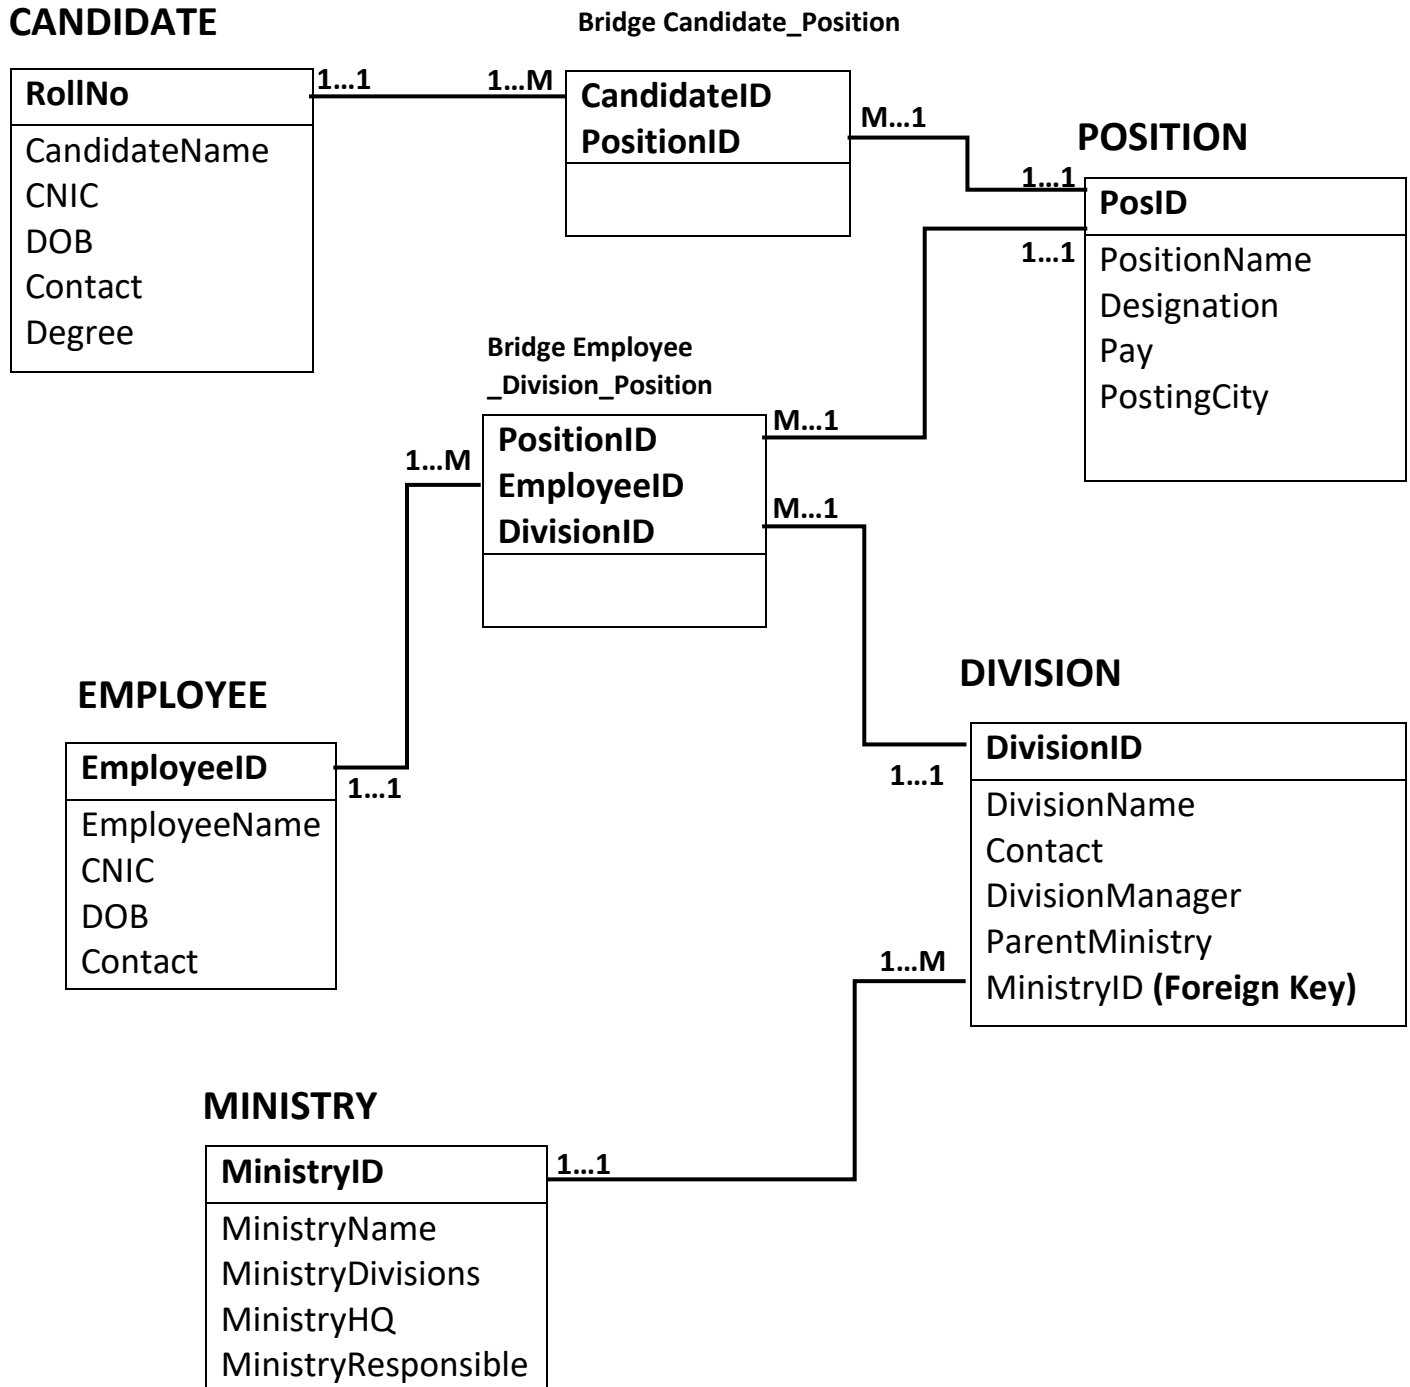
CANDIDATE

Bridge Candidate_Position

RollNo
CandidateName
CNIC
DOB
Contact
Degree

1…1

1…M

CandidateID
PositionID

M…1

POSITION

1…1

PosID
PositionName
Designation
Pay
PostingCity

1…1

Bridge Employee _Division_Position

PositionID
EmployeeID
DivisionID

M…1

M…1

1…M

EMPLOYEE

EmployeeID
EmployeeName
CNIC
DOB
Contact

1…1

DIVISION

DivisionID
DivisionName
Contact
DivisionManager
ParentMinistry
MinistryID **(Foreign Key)**

1…1

1…M

MINISTRY

MinistryID
MinistryName
MinistryDivisions
MinistryHQ
MinistryResponsible

1…1